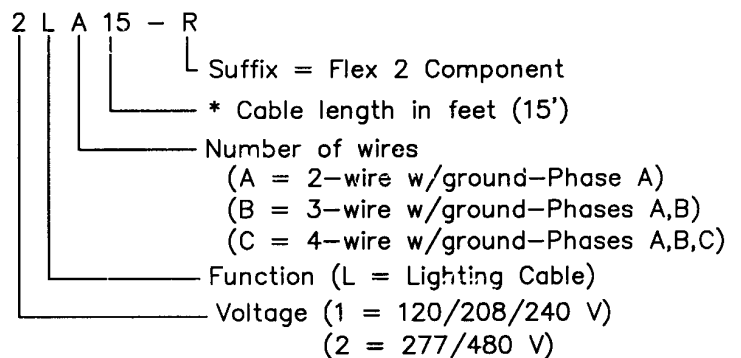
2 L A 15 – R

Suffix = Flex 2 Component

* Cable length in feet (15')

Number of wires
(A = 2–wire w/ground–Phase A)
(B = 3–wire w/ground–Phases A,B)
(C = 4–wire w/ground–Phases A,B,C)

Function (L = Lighting Cable)

Voltage (1 = 120/208/240 V)
(2 = 277/480 V)